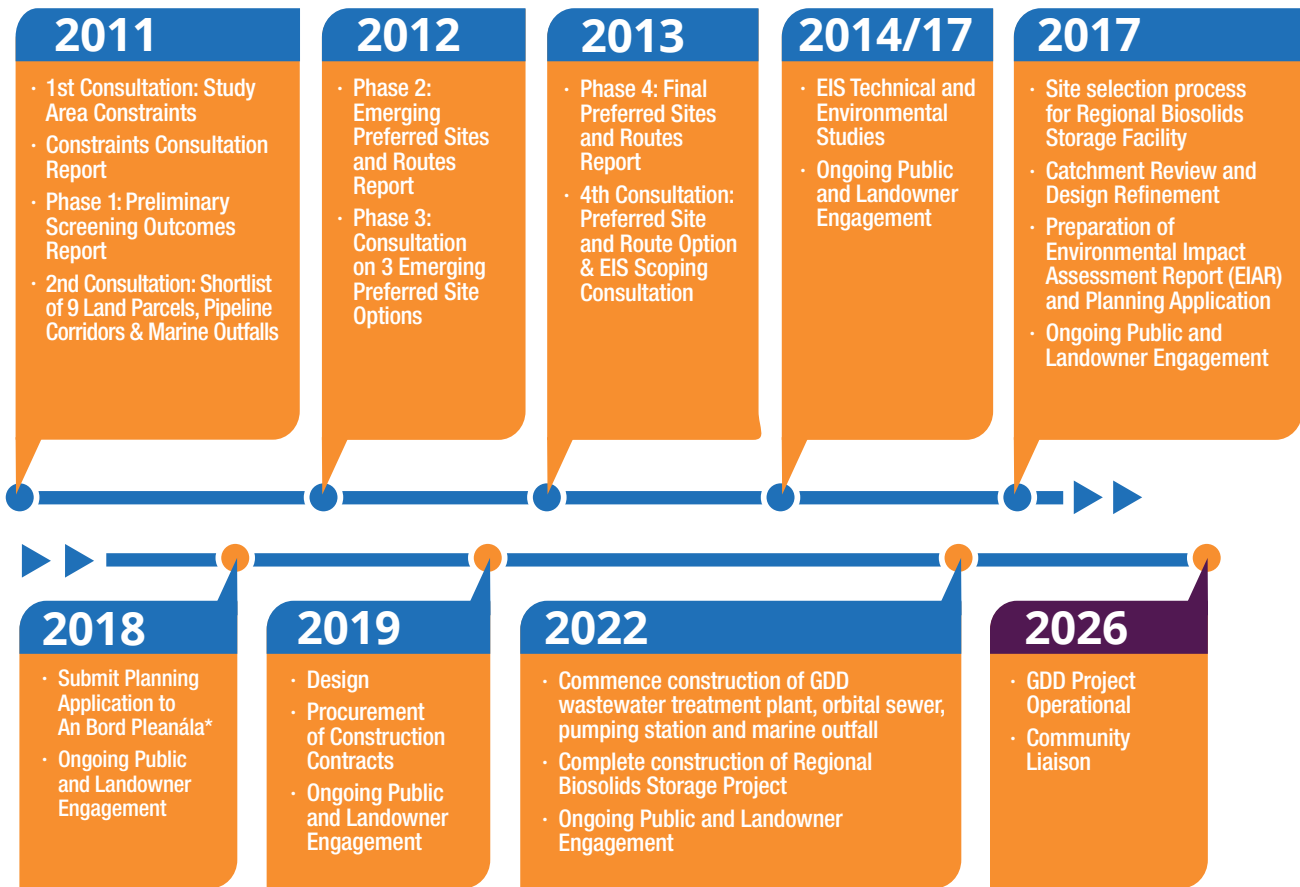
2011

· 1st Consultation: Study Area Constraints
· Constraints Consultation Report
· Phase 1: Preliminary Screening Outcomes Report
· 2nd Consultation: Shortlist of 9 Land Parcels, Pipeline Corridors & Marine Outfalls

2012

· Phase 2: Emerging Preferred Sites and Routes Report
· Phase 3: Consultation on 3 Emerging Preferred Site Options

2013

· Phase 4: Final Preferred Sites and Routes Report
· 4th Consultation: Preferred Site and Route Option & EIS Scoping Consultation

2014/17

· EIS Technical and Environmental Studies
· Ongoing Public and Landowner Engagement

2017

· Site selection process for Regional Biosolids Storage Facility
· Catchment Review and Design Refinement
· Preparation of Environmental Impact Assessment Report (EIAR) and Planning Application
· Ongoing Public and Landowner Engagement

2018

· Submit Planning Application to An Bord Pleanála*
· Ongoing Public and Landowner Engagement

2019

· Design
· Procurement of Construction Contracts
· Ongoing Public and Landowner Engagement

2022

· Commence construction of GDD wastewater treatment plant, orbital sewer, pumping station and marine outfall
· Complete construction of Regional Biosolids Storage Project
· Ongoing Public and Landowner Engagement

2026

· GDD Project Operational
· Community Liaison